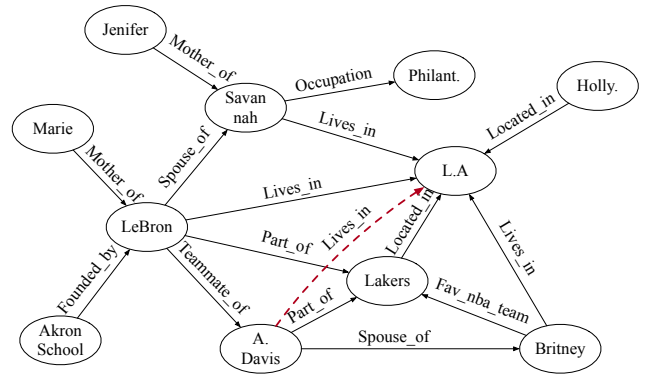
Jenifer

Mother_of

Savan nah

Occupation

Philant.

Holly.

Marie

Lives_in

Located_in

Mother_of

Spouse_of

L.A

Lives_in

LeBron

Part_of

Lives_in

Located_in

Lives_in

Founded_by

Teammate_of

Lakers

Fav_nba_team

Part_of

Akron School

A. Davis

Spouse_of

Britney